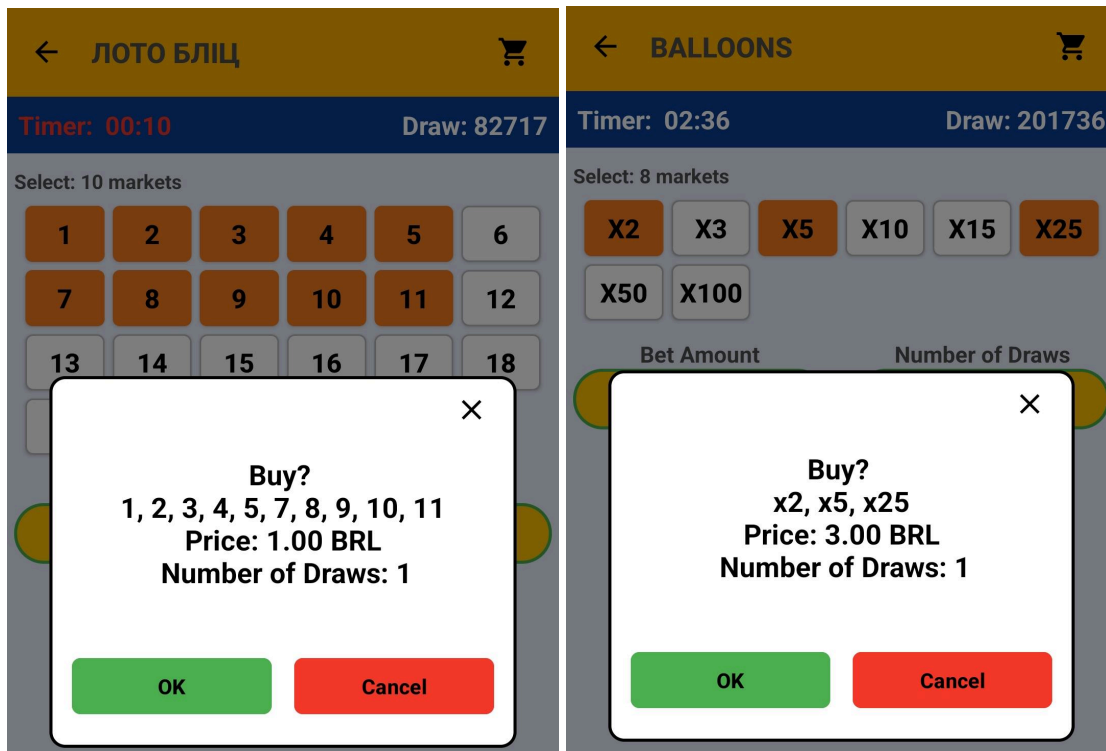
ЛОТО БЛІЦ

Timer: 00:10
Draw: 82717

Select: 10 markets

1 2 3 4 5 6
7 8 9 10 11 12
13 14 15 16 17 18

×

Buy?
1, 2, 3, 4, 5, 7, 8, 9, 10, 11
Price: 1.00 BRL
Number of Draws: 1

OK
Cancel

BALLOONS

Timer: 02:36
Draw: 201736

Select: 8 markets

X2 X3 X5 X10 X15 X25
X50 X100

Bet Amount
Number of Draws

×

Buy?
x2, x5, x25
Price: 3.00 BRL
Number of Draws: 1

OK
Cancel